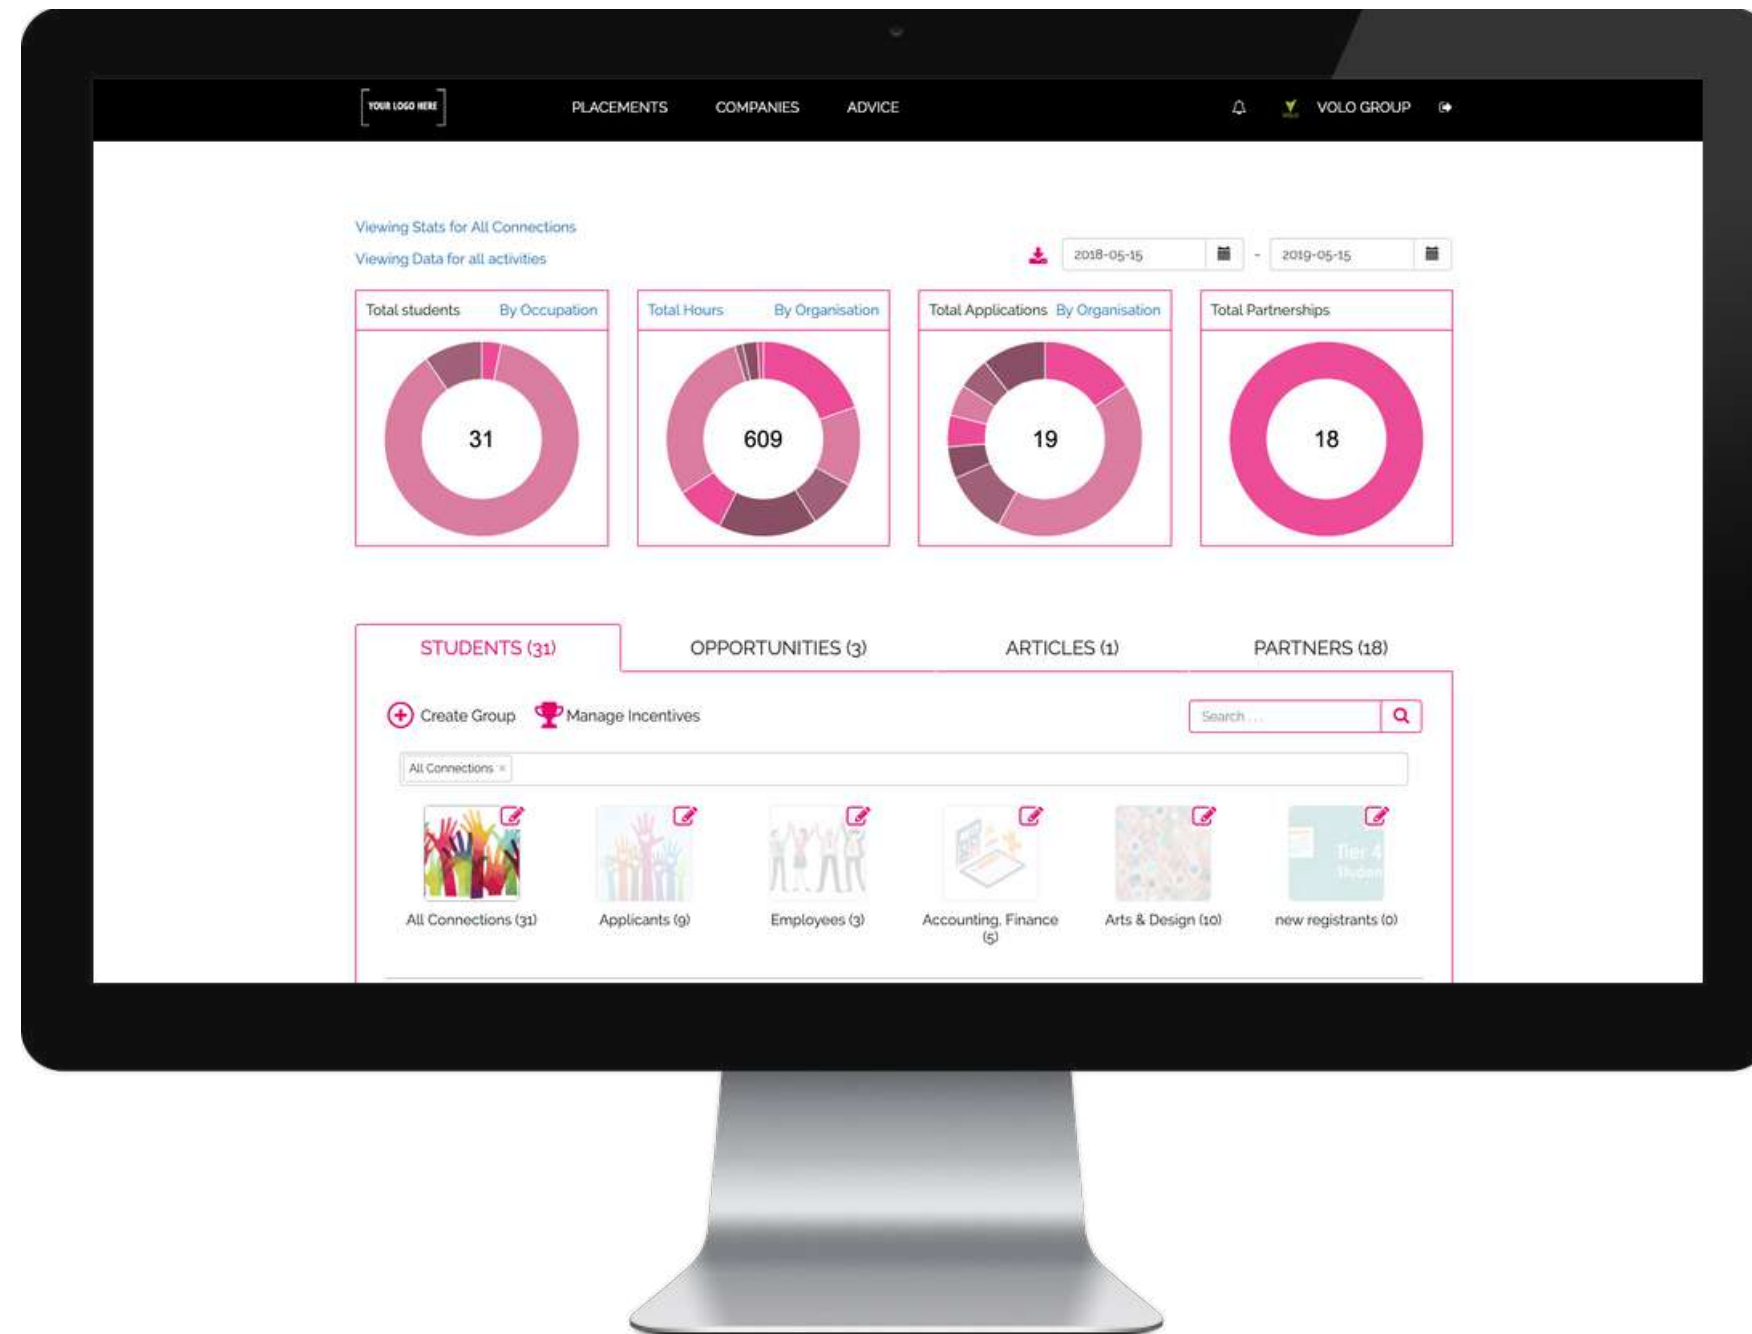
YOUR LOGO HERE

PLACEMENTS COMPANIES ADVICE

VOLO GROUP

Viewing Stats for All Connections
Viewing Data for all activities

2018-05-15 - 2019-05-15

Total students By Occupation
31

Total Hours By Organisation
609

Total Applications By Organisation
19

Total Partnerships
18

STUDENTS (31) OPPORTUNITIES (3) ARTICLES (1) PARTNERS (18)

Create Group Manage Incentives

Search ...

All Connections ×

All Connections (31)
Applicants (9)
Employees (3)
Accounting, Finance (5)
Arts & Design (10)
new registrants (0)